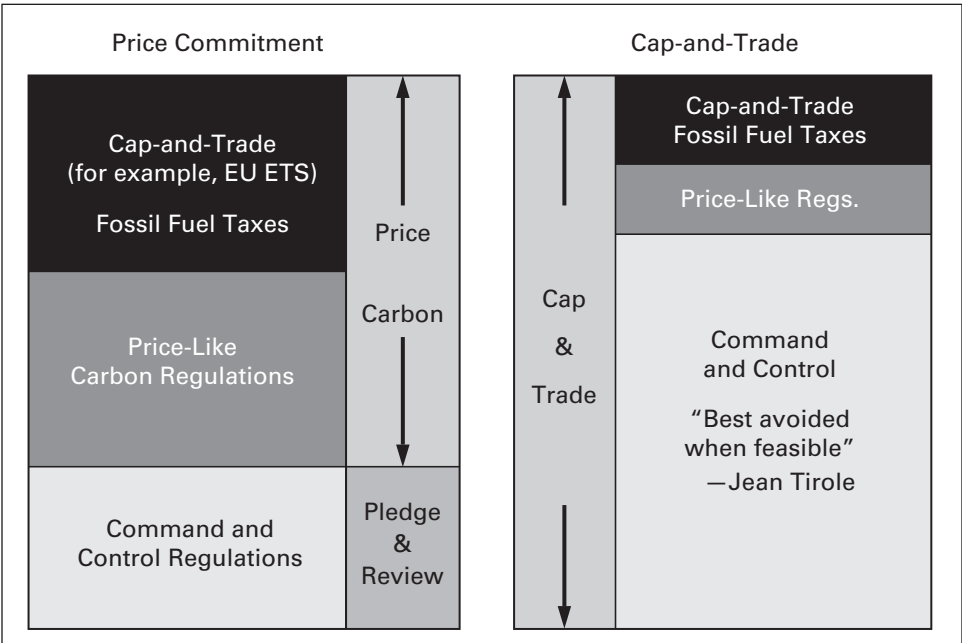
Price Commitment

Cap-and-Trade (for example, EU ETS)

Fossil Fuel Taxes

Price-Like Carbon Regulations

Command and Control Regulations

Price

Carbon

Pledge & Review

Cap-and-Trade

Cap & Trade

Cap-and-Trade Fossil Fuel Taxes

Price-Like Regs.

Command and Control

"Best avoided when feasible" —Jean Tirole